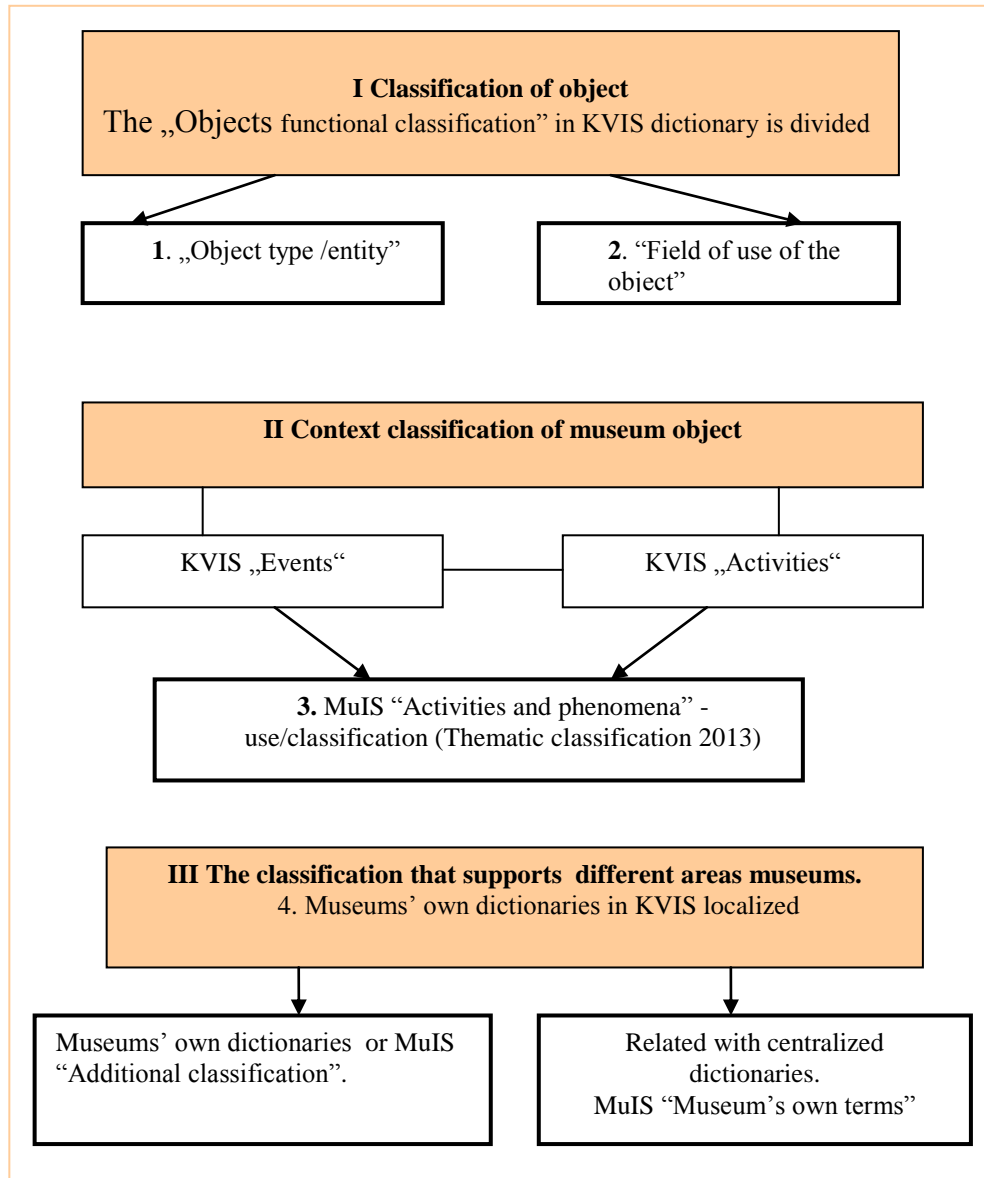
I Classification of object
The „Objects functional classification" in KVIS dictionary is divided

1. „Object type /entity"

2. "Field of use of the object"

II Context classification of museum object

KVIS „Events"

KVIS „Activities"

3. MuIS "Activities and phenomena" - use/classification (Thematic classification 2013)

III The classification that supports different areas museums.
4. Museums' own dictionaries in KVIS localized

Museums' own dictionaries or MuIS "Additional classification".

Related with centralized dictionaries.
MuIS "Museum's own terms"